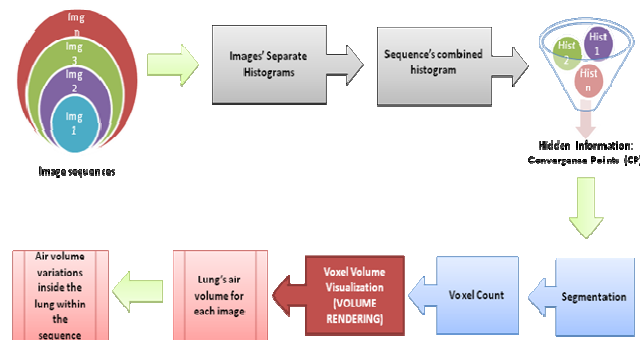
Img n
Img 3
Img 2
Img 1
Image sequences

Images' Separate Histograms

Sequence's combined histogram

Hist 2
Hist 1
Hist n

Hidden Information: Convergence Points (CP)

Segmentation

Voxel Count

Voxel Volume Visualization [VOLUME RENDERING]

Lung's air volume for each image

Air volume variations inside the lung within the sequence